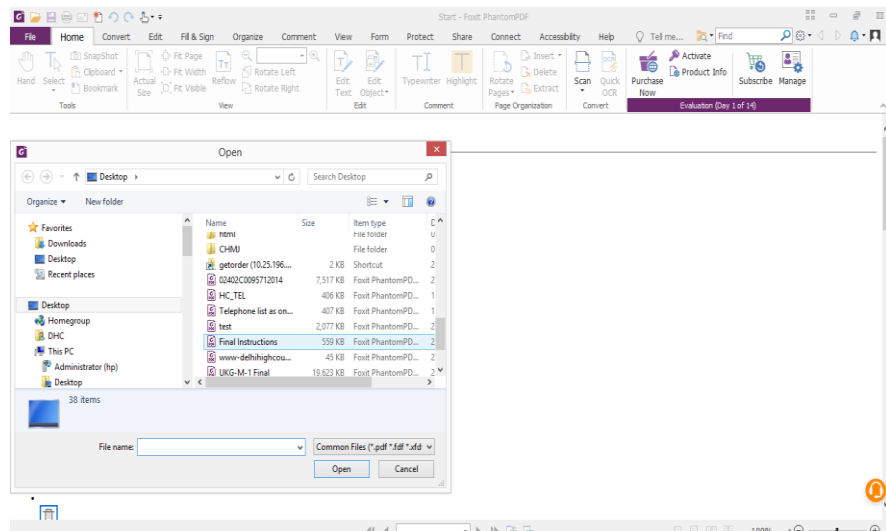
Start - Foxit PhantomPDF

File | Home | Convert | Edit | Fill & Sign | Organize | Comment | View | Form | Protect | Share | Connect | Accessibility | Help | Tell me... | Find

Hand | Select | SnapShot | Clipboard | Bookmark | Actual Size | Fit Page | Fit Width | Fit Visible | Reflow | Rotate Left | Rotate Right | Edit Text | Edit Object | Typewriter | Highlight | Rotate Pages | Insert | Delete | Extract | Scan | Quick OCR | Purchase Now | Activate | Product Info | Subscribe | Manage

Tools | View | Edit | Comment | Page Organization | Convert | Evaluation (Day 1 of 14)

Open

Desktop › | Search Desktop

Organize ▾ | New folder

Favorites
Downloads
Desktop
Recent places

Desktop
Homegroup
DHC
This PC
Administrator (hp)
Desktop

| Name | Size | Item type | D |
|---|---|---|---|
| html | | File folder | 0 |
| CHMJ | | File folder | 0 |
| getorder (10.25.196.... | 2 KB | Shortcut | 2 |
| 02402C0095712014 | 7,517 KB | Foxit PhantomPD... | 2 |
| HC_TEL | 406 KB | Foxit PhantomPD... | 1 |
| Telephone list as on... | 407 KB | Foxit PhantomPD... | 1 |
| test | 2,077 KB | Foxit PhantomPD... | 2 |
| Final Instructions | 559 KB | Foxit PhantomPD... | 2 |
| www-delhihighcou... | 45 KB | Foxit PhantomPD... | 2 |
| UKG-M-1 Final | 19,623 KB | Foxit PhantomPD... | 2 |

38 items

File name: | Common Files (*.pdf *.fdf *.xfd

Open | Cancel